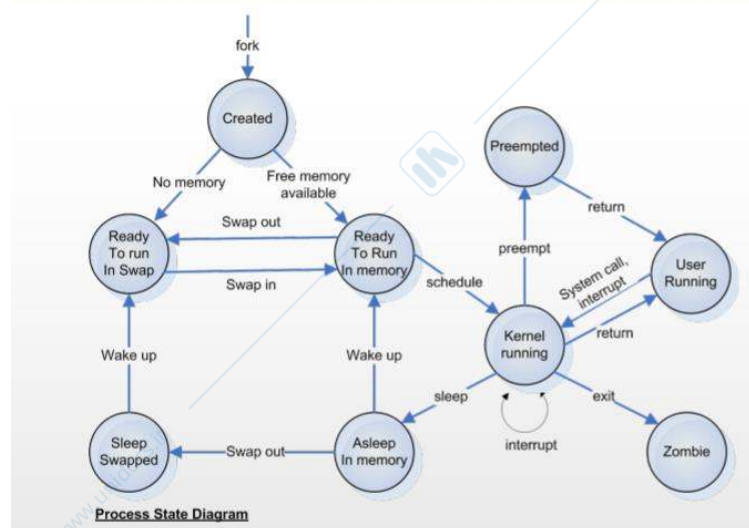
fork

Created

No memory

Free memory available

Preempted

return

Swap out

Ready To run In Swap

Ready To Run In memory

preempt

System call, interrupt

User Running

Swap in

schedule

Kernel running

return

Wake up

Wake up

sleep

exit

Sleep Swapped

Swap out

Asleep In memory

interrupt

Zombie

Process State Diagram